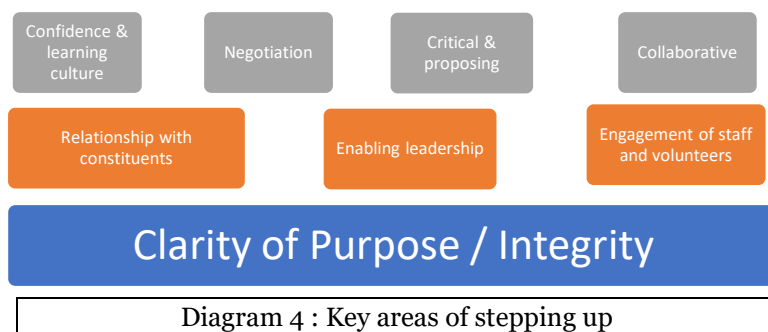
Confidence & learning culture

Negotiation

Critical & proposing

Collaborative

Relationship with constituents

Enabling leadership

Engagement of staff and volunteers

Clarity of Purpose / Integrity

Diagram 4 : Key areas of stepping up